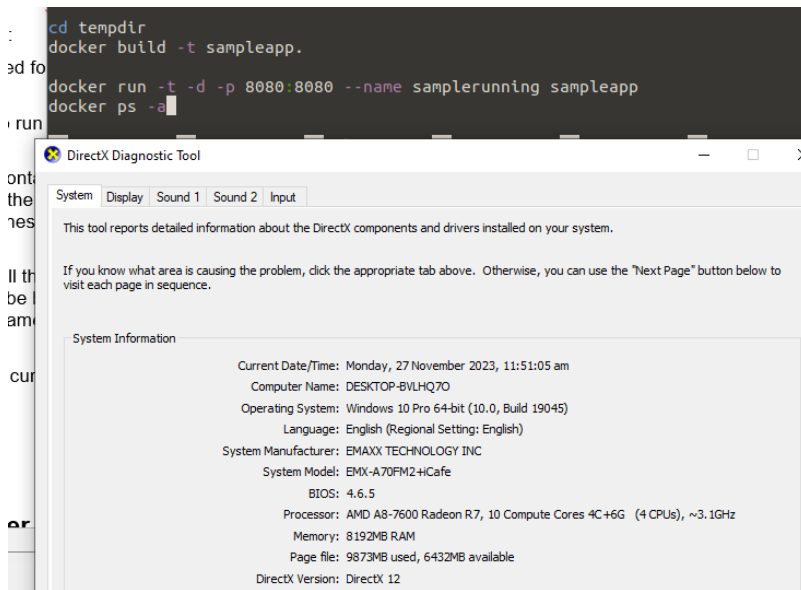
:
ed fo
run
onta
the
nes
ll th
be
am
cu
er

cd tempdir
docker build -t sampleapp.

docker run -t -d -p 8080:8080 --name samplerunning sampleapp
docker ps -a

DirectX Diagnostic Tool

System | Display | Sound 1 | Sound 2 | Input

This tool reports detailed information about the DirectX components and drivers installed on your system.

If you know what area is causing the problem, click the appropriate tab above. Otherwise, you can use the "Next Page" button below to visit each page in sequence.

System Information

Current Date/Time: Monday, 27 November 2023, 11:51:05 am
Computer Name: DESKTOP-BVLHQ7O
Operating System: Windows 10 Pro 64-bit (10.0, Build 19045)
Language: English (Regional Setting: English)
System Manufacturer: EMAXX TECHNOLOGY INC
System Model: EMX-A70FM2+iCafe
BIOS: 4.6.5
Processor: AMD A8-7600 Radeon R7, 10 Compute Cores 4C+6G (4 CPUs), ~3.1GHz
Memory: 8192MB RAM
Page file: 9873MB used, 6432MB available
DirectX Version: DirectX 12